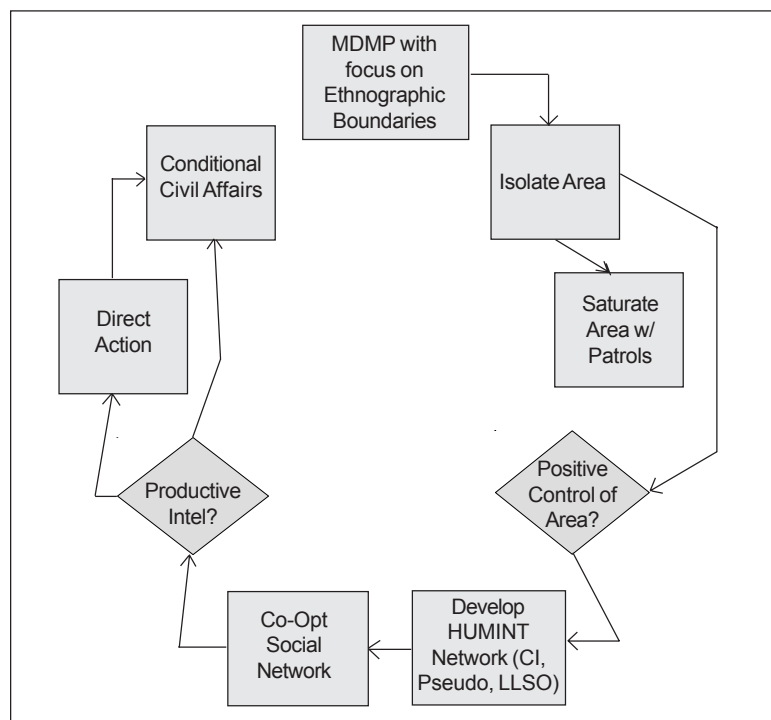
MDMP with focus on Ethnographic Boundaries

Isolate Area

Saturate Area w/ Patrols

Positive Control of Area?

Develop HUMINT Network (CI, Pseudo, LLSO)

Co-Opt Social Network

Productive Intel?

Direct Action

Conditional Civil Affairs